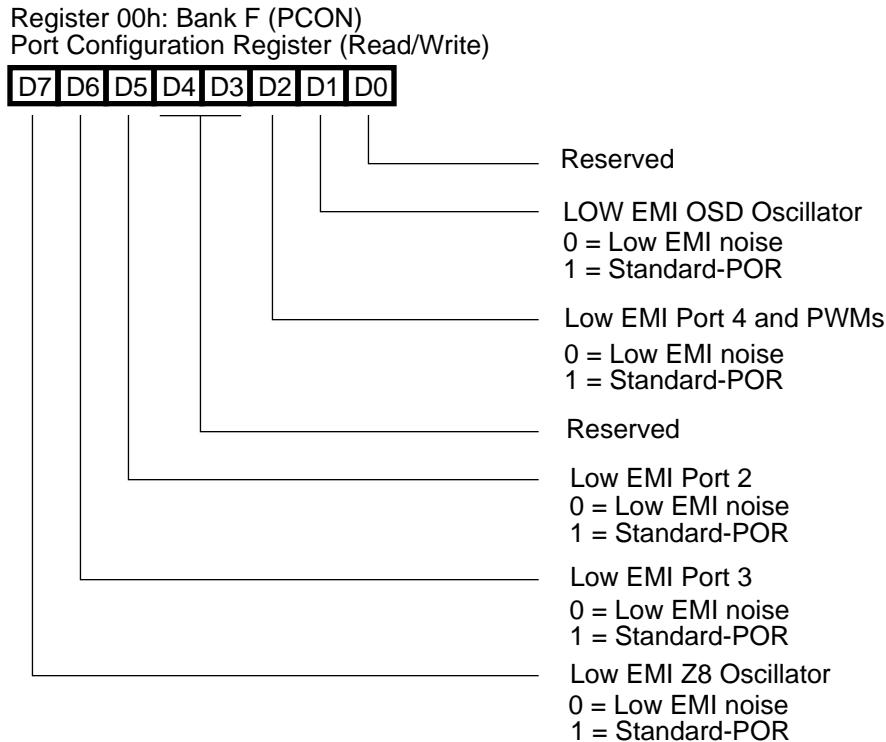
Register 00h: Bank F (PCON)
Port Configuration Register (Read/Write)

D7 D6 D5 D4 D3 D2 D1 D0

Reserved

LOW EMI OSD Oscillator
0 = Low EMI noise
1 = Standard-POR

Low EMI Port 4 and PWMs
0 = Low EMI noise
1 = Standard-POR

Reserved

Low EMI Port 2
0 = Low EMI noise
1 = Standard-POR

Low EMI Port 3
0 = Low EMI noise
1 = Standard-POR

Low EMI Z8 Oscillator
0 = Low EMI noise
1 = Standard-POR